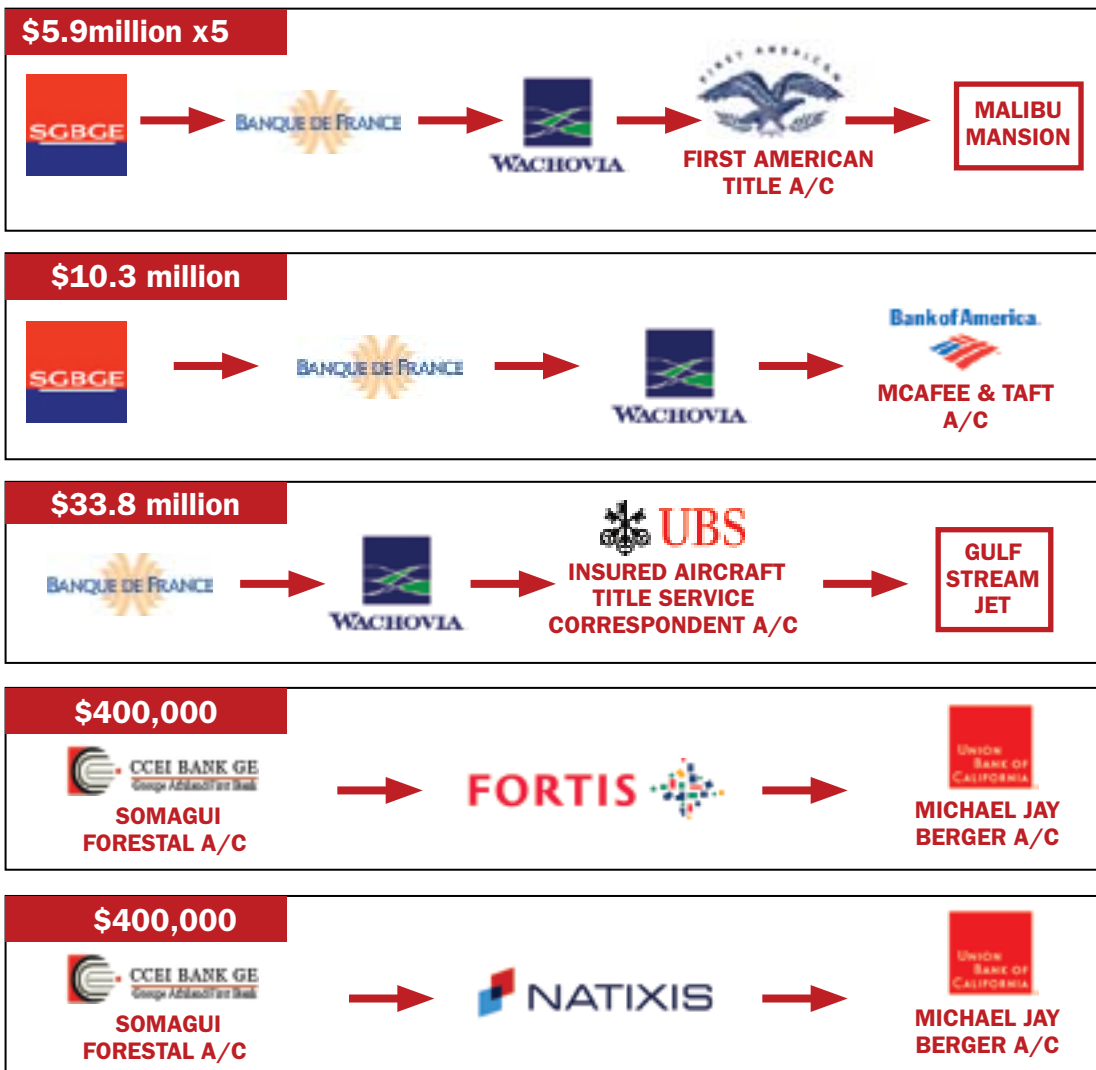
$5.9million x5

SGBGE

BANQUE DE FRANCE

WACHOVIA

FIRST AMERICAN

FIRST AMERICAN TITLE A/C

MALIBU MANSION

$10.3 million

SGBGE

BANQUE DE FRANCE

WACHOVIA

Bank of America

MCAFEE & TAFT A/C

$33.8 million

BANQUE DE FRANCE

WACHOVIA

UBS

INSURED AIRCRAFT TITLE SERVICE CORRESPONDENT A/C

GULF STREAM JET

$400,000

CCEI BANK GE
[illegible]

SOMAGUI FORESTAL A/C

FORTIS

UNION BANK OF CALIFORNIA

MICHAEL JAY BERGER A/C

$400,000

CCEI BANK GE
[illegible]

SOMAGUI FORESTAL A/C

NATIXIS

UNION BANK OF CALIFORNIA

MICHAEL JAY BERGER A/C